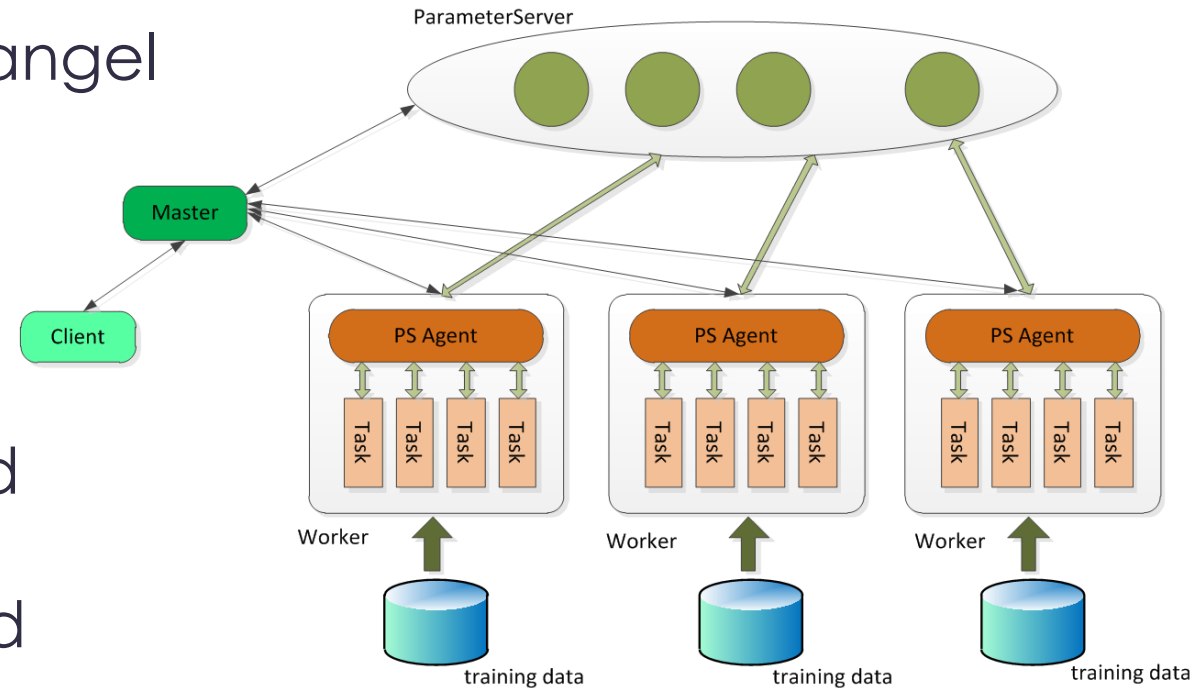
angel

d

d

ParameterServer

Master

Client

PS Agent

Task Task Task Task

Worker

training data

PS Agent

Task Task Task Task

Worker

training data

PS Agent

Task Task Task Task

Worker

training data